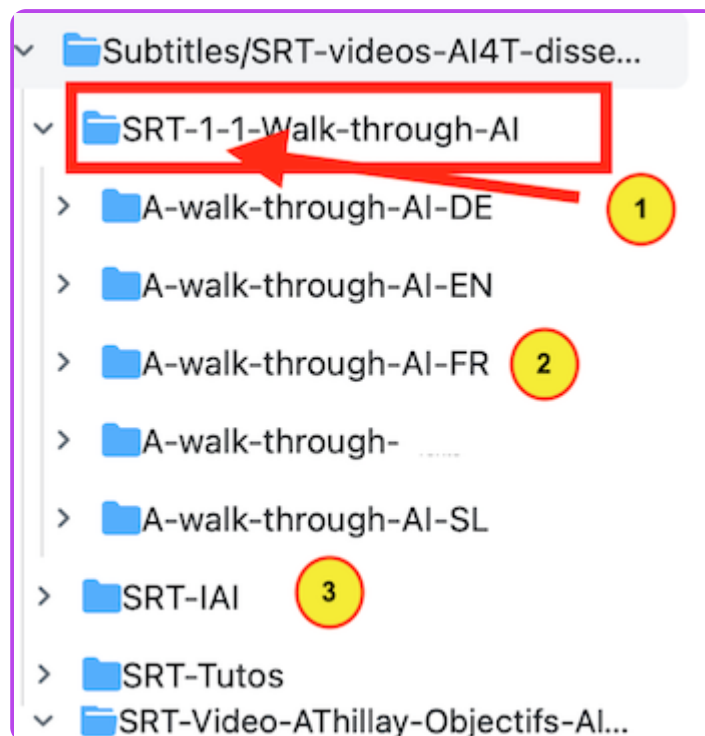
Subtitles/SRT-videos-AI4T-disse...

SRT-1-1-Walk-through-AI

1

A-walk-through-AI-DE

A-walk-through-AI-EN

A-walk-through-AI-FR

2

A-walk-through-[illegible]

A-walk-through-AI-SL

SRT-IAI

3

SRT-Tutos

SRT-Video-AThillay-Objectifs-AI...